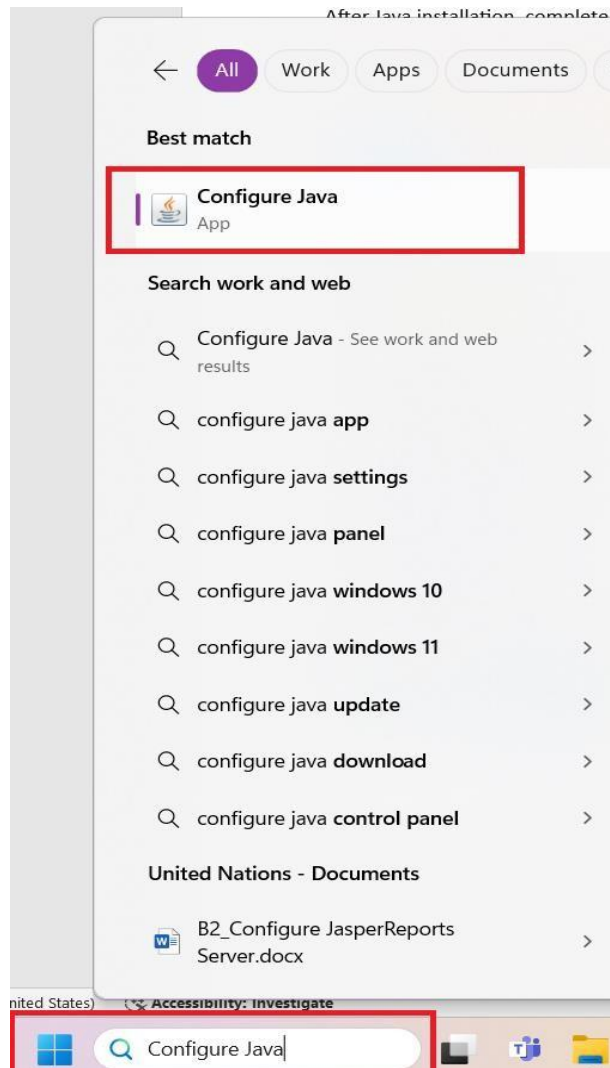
After Java installation, complete

All Work Apps Documents

Best match

Configure Java
App

Search work and web

Configure Java - See work and web results >

configure java app >

configure java settings >

configure java panel >

configure java windows 10 >

configure java windows 11 >

configure java update >

configure java download >

configure java control panel >

United Nations - Documents

B2_Configure JasperReports Server.docx >

nited States) Accessibility: Investigate

Configure Java